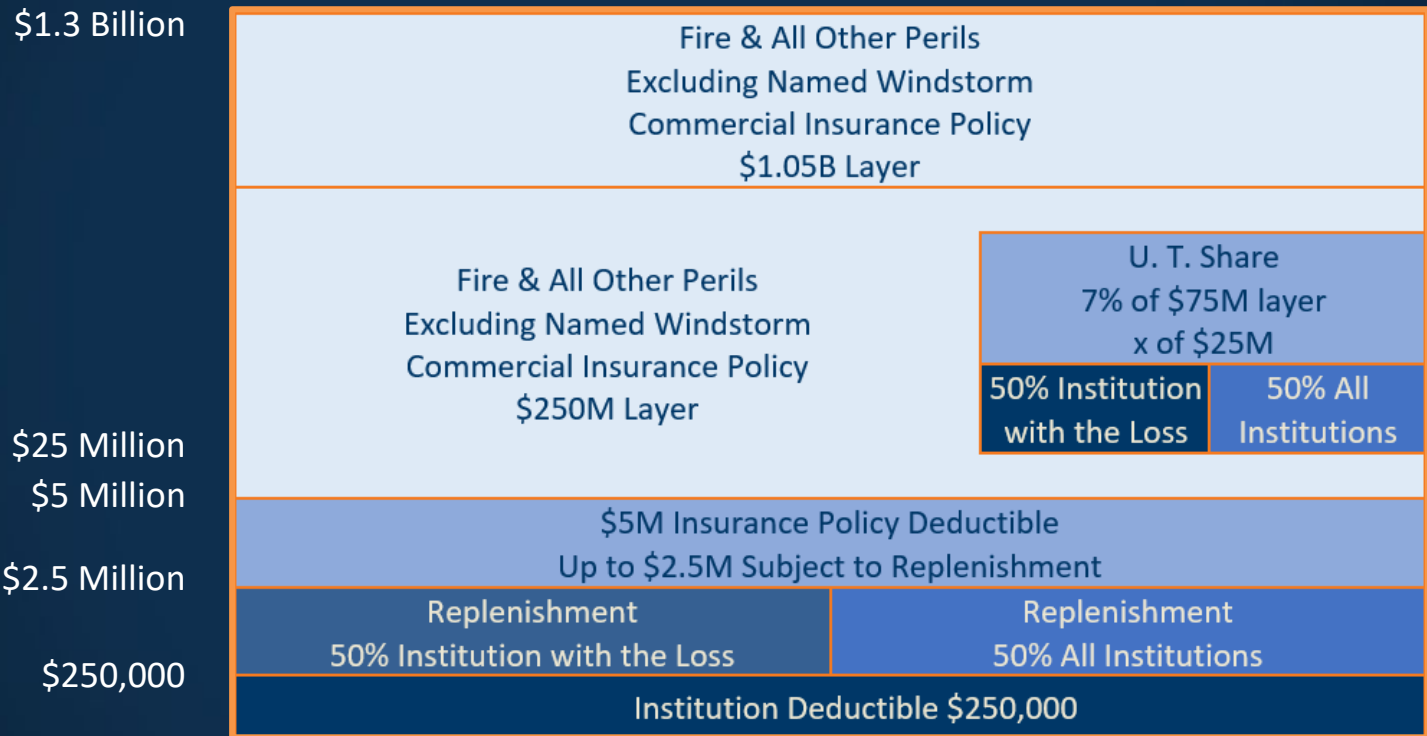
\$1.3 Billion

Fire & All Other Perils
Excluding Named Windstorm
Commercial Insurance Policy
\$1.05B Layer

Fire & All Other Perils
Excluding Named Windstorm
Commercial Insurance Policy
\$250M Layer

U. T. Share
7% of \$75M layer
x of \$25M

50% Institution with the Loss

50% All Institutions

\$25 Million

\$5 Million

\$5M Insurance Policy Deductible
Up to \$2.5M Subject to Replenishment

\$2.5 Million

Replenishment
50% Institution with the Loss

Replenishment
50% All Institutions

\$250,000

Institution Deductible \$250,000